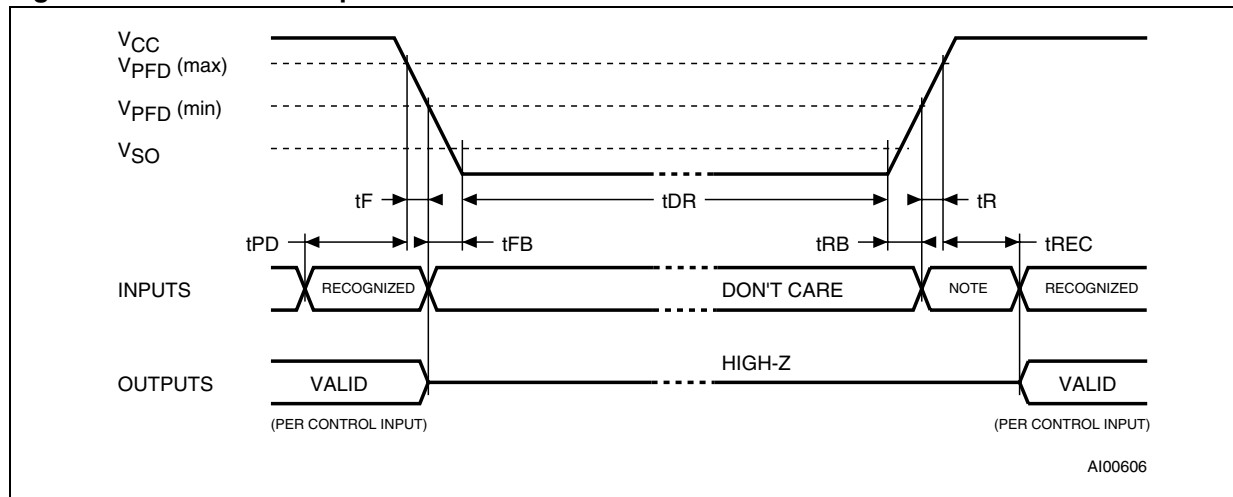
$V_{CC}$
$V_{PFD}$ (max)
$V_{PFD}$ (min)
$V_{SO}$

tF
tDR
tR
tPD
tFB
tRB
tREC

INPUTS
RECOGNIZED
DON'T CARE
NOTE
RECOGNIZED

HIGH-Z
OUTPUTS
VALID
VALID
(PER CONTROL INPUT)
(PER CONTROL INPUT)

AI00606